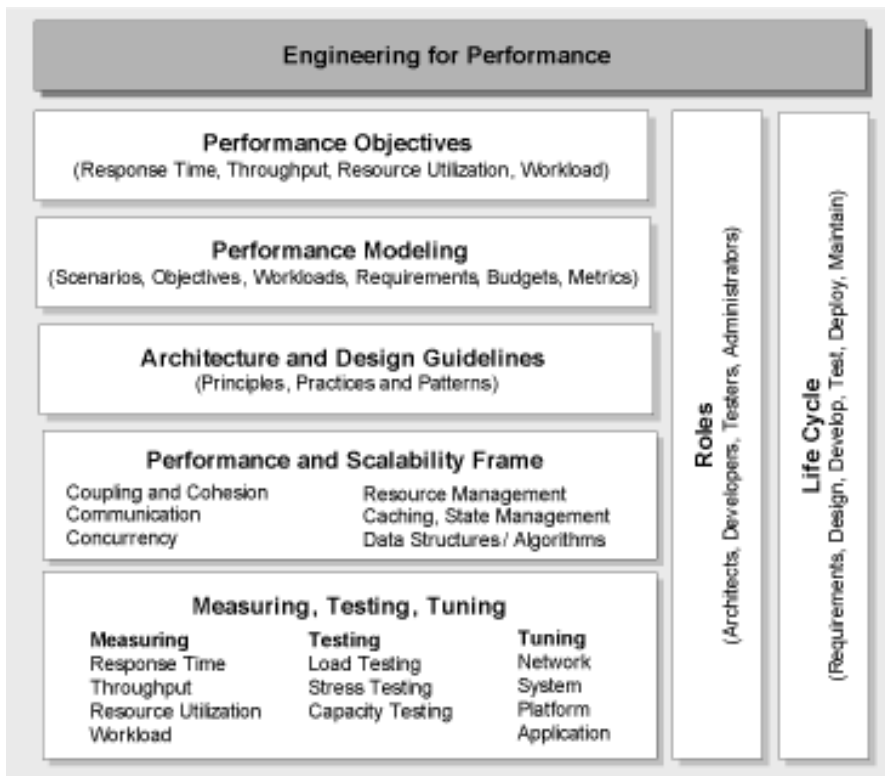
Engineering for Performance

Performance Objectives
(Response Time, Throughput, Resource Utilization, Workload)

Performance Modeling
(Scenarios, Objectives, Workloads, Requirements, Budgets, Metrics)

Architecture and Design Guidelines
(Principles, Practices and Patterns)

Performance and Scalability Frame
Coupling and Cohesion
Communication
Concurrency
Resource Management
Caching, State Management
Data Structures / Algorithms

Measuring, Testing, Tuning
Measuring
Response Time
Throughput
Resource Utilization
Workload
Testing
Load Testing
Stress Testing
Capacity Testing
Tuning
Network
System
Platform
Application

Roles
(Architects, Developers, Testers, Administrators)

Life Cycle
(Requirements, Design, Develop, Test, Deploy, Maintain)